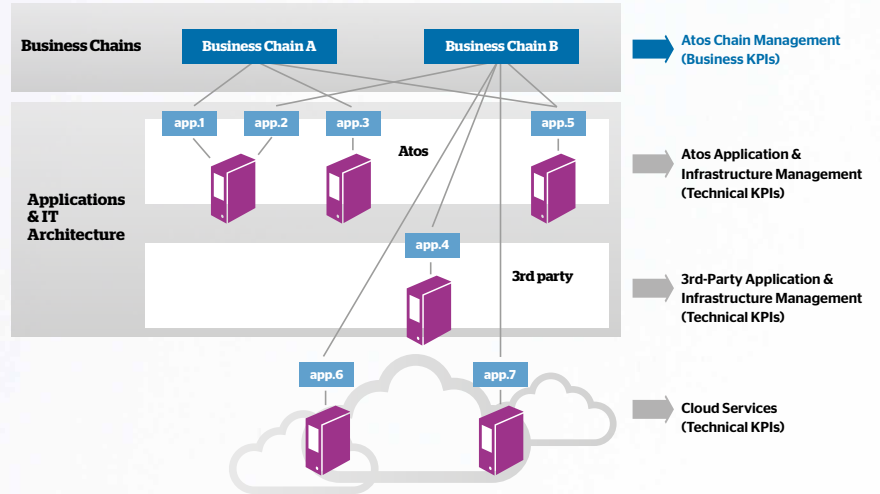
Business Chains

Business Chain A

Business Chain B

Atos Chain Management (Business KPIs)

app.1

app.2

app.3

app.5

Atos

Applications & IT Architecture

Atos Application & Infrastructure Management (Technical KPIs)

app.4

3rd party

3rd-Party Application & Infrastructure Management (Technical KPIs)

app.6

app.7

Cloud Services (Technical KPIs)